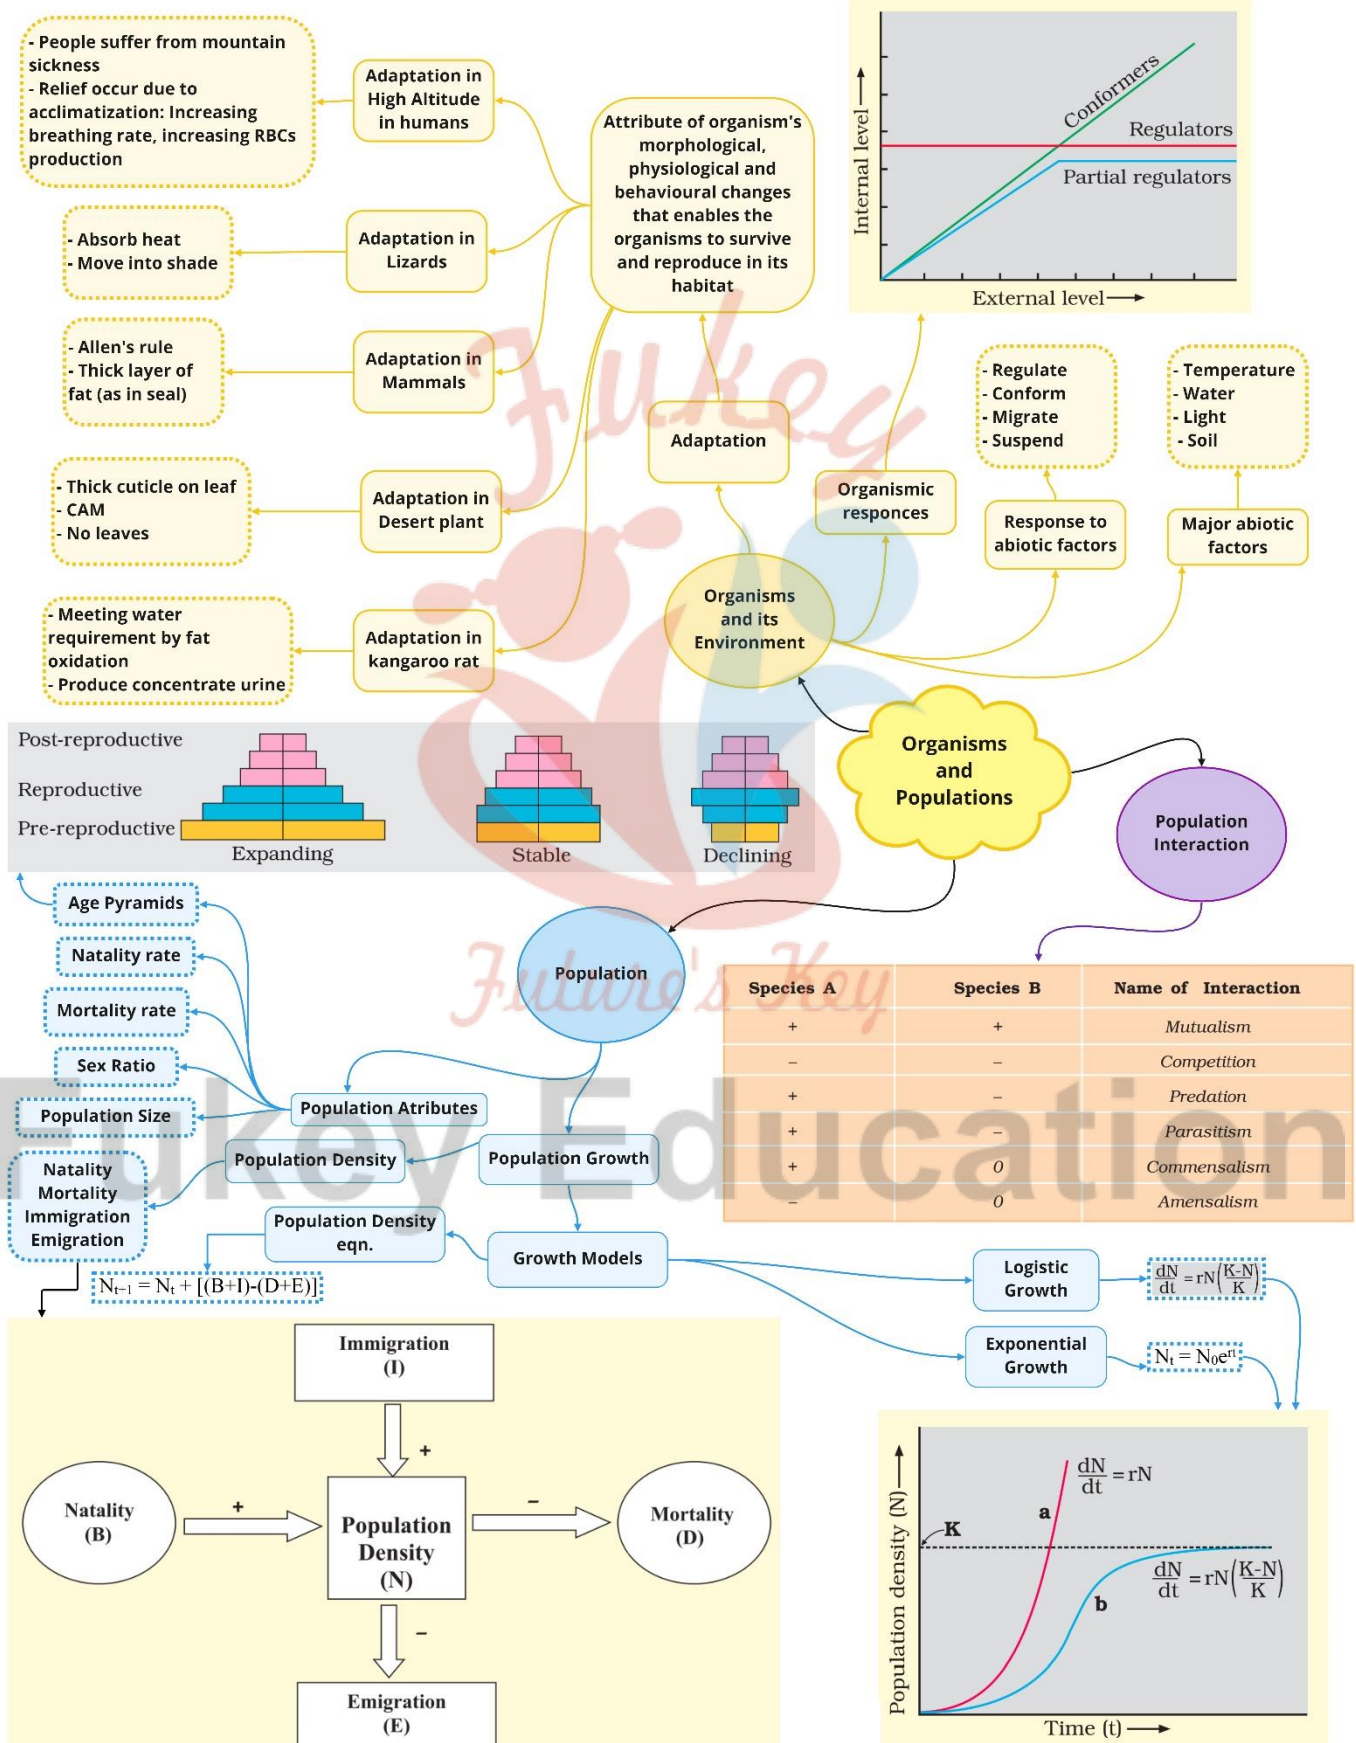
- People suffer from mountain sickness
- Relief occur due to acclimatization: Increasing breathing rate, increasing RBCs production

Adaptation in High Altitude in humans

Attribute of organism's morphological, physiological and behavioural changes that enables the organisms to survive and reproduce in its habitat

Internal level

Conformers

Regulators

Partial regulators

External level

- Absorb heat
- Move into shade

Adaptation in Lizards

- Allen's rule
- Thick layer of fat (as in seal)

Adaptation in Mammals

Adaptation

Organismic responces

- Regulate
- Conform
- Migrate
- Suspend

Response to abiotic factors

- Temperature
- Water
- Light
- Soil

Major abiotic factors

- Thick cuticle on leaf
- CAM
- No leaves

Adaptation in Desert plant

- Meeting water requirement by fat oxidation
- Produce concentrate urine

Adaptation in kangaroo rat

Organisms and its Environment

Organisms and Populations

Population Interaction

Post-reproductive

Reproductive

Pre-reproductive

Expanding

Stable

Declining

Age Pyramids

Natality rate

Mortality rate

Sex Ratio

Population Size

Population

| Species A | Species B | Name of Interaction |
|---|---|---|
| + | + | Mutualism |
| – | – | Competition |
| + | – | Predation |
| + | – | Parasitism |
| + | 0 | Commensalism |
| – | 0 | Amensalism |

Population Atributes

Population Density

Population Growth

Natality
Mortality
Immigration
Emigration

Population Density eqn.

Growth Models

Logistic Growth

$\frac{dN}{dt} = rN\left(\frac{K-N}{K}\right)$

Exponential Growth

$N_t = N_0e^{rt}$

$N_{t-1} = N_t + [(B+I)-(D+E)]$

Immigration (I)

+

Natality (B)

+

Population Density (N)

–

Mortality (D)

–

Emigration (E)

Population density (N)

$\frac{dN}{dt} = rN$

a

K

$\frac{dN}{dt} = rN\left(\frac{K-N}{K}\right)$

b

Time (t)

Fukey Education

Fukey

Future's Key